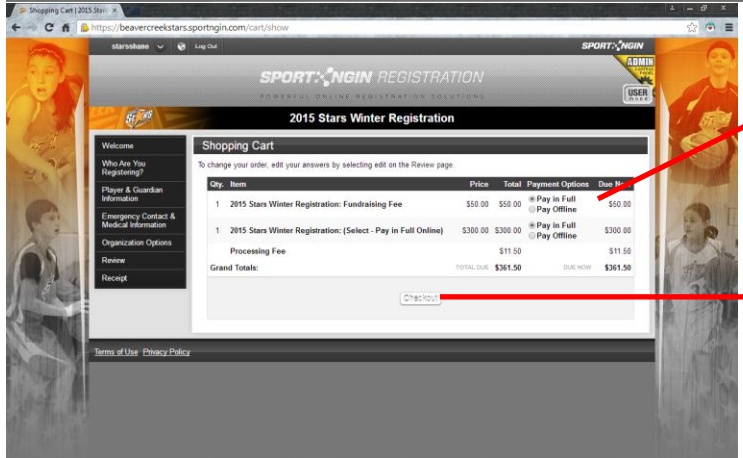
Shopping Cart | 2015 Stars ×

https://beavercreekstars.sportngin.com/cart/show

starsshane Log Out

SPORTNGIN

ADMIN

SPORTNGIN REGISTRATION

POWERFUL ONLINE REGISTRATION SOLUTIONS

USER

2015 Stars Winter Registration

Welcome

Who Are You Registering?

Player & Guardian Information

Emergency Contact & Medical Information

Organization Options

Review

Receipt

Shopping Cart

To change your order, edit your answers by selecting edit on the Review page.

| Qty. | Item | Price | Total | Payment Options | Due Now |
|---|---|---|---|---|---|
| 1 | 2015 Stars Winter Registration: Fundraising Fee | \$50.00 | \$50.00 | Pay in Full / Pay Offline | \$50.00 |
| 1 | 2015 Stars Winter Registration: (Select - Pay in Full Online) | \$300.00 | \$300.00 | Pay in Full / Pay Offline | \$300.00 |
| | Processing Fee | | \$11.50 | | \$11.50 |
| Grand Totals: | | TOTAL DUE | \$361.50 | DUE NOW | \$361.50 |

Checkout

Terms of Use Privacy Policy